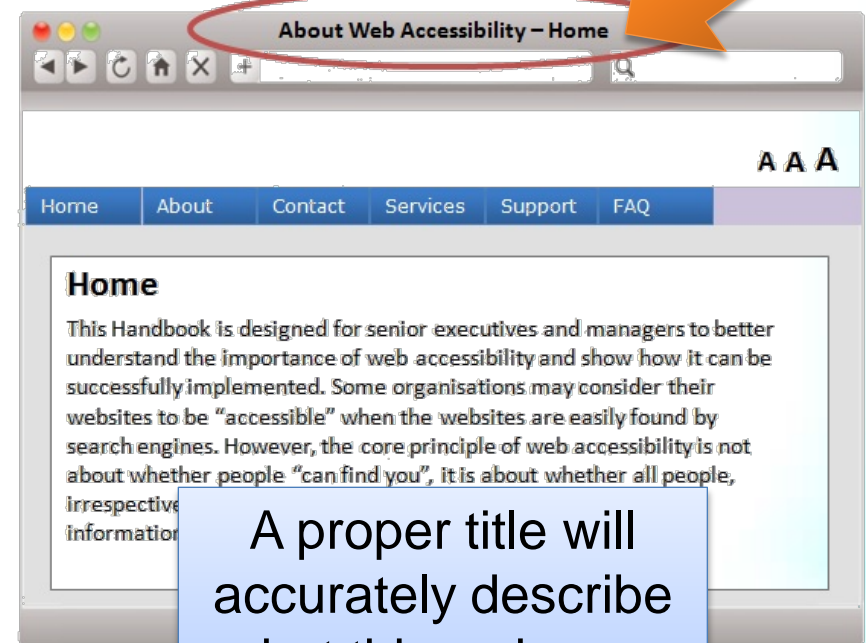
About Web Accessibility – Home

A A A

Home | About | Contact | Services | Support | FAQ

Home

This Handbook is designed for senior executives and managers to better understand the importance of web accessibility and show how it can be successfully implemented. Some organisations may consider their websites to be "accessible" when the websites are easily found by search engines. However, the core principle of web accessibility is not about whether people "can find you", it is about whether all people, irrespective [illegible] information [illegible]

A proper title will accurately describe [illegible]